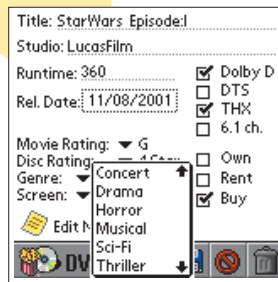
Title: StarWars Episode:I

Studio: LucasFilm

Runtime: 360

Rel. Date: 11/08/2001

☑ Dolby D
☐ DTS
☑ THX
☐ 6.1 ch.

Movie Rating: ▾ G
Disc Rating: ▾ 4 Star
Genre: ▾
Screen: ▾

Concert
Drama
Horror
Musical
Sci-Fi
Thriller

☐ Own
☐ Rent
☑ Buy

Edit N

DV